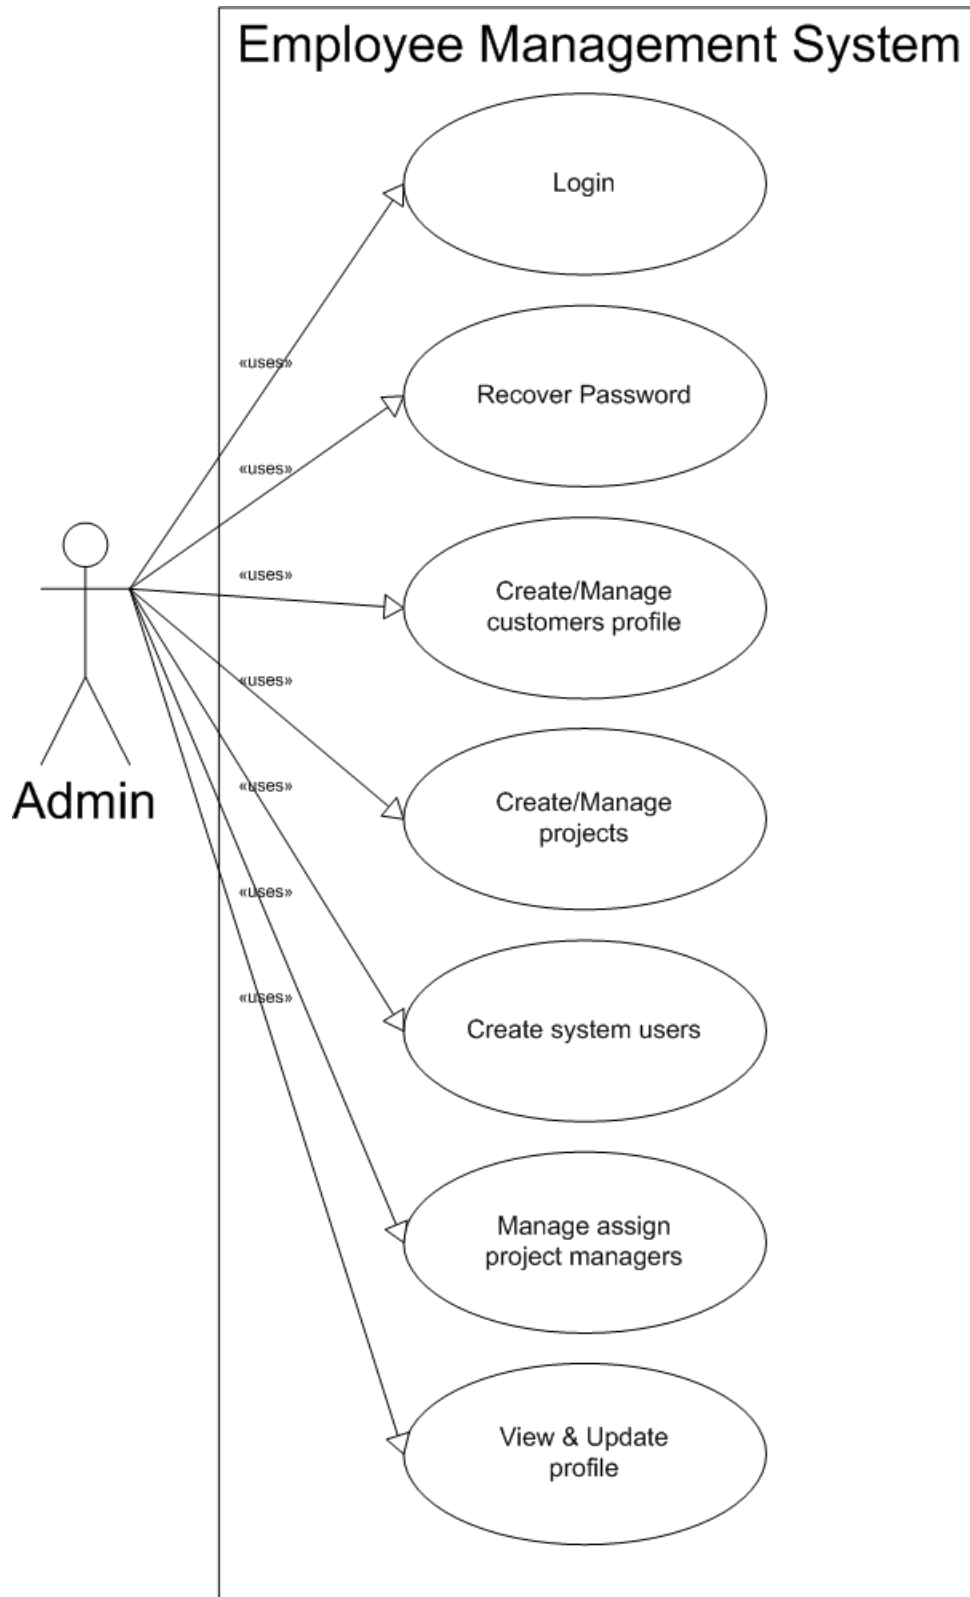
Employee Management System

Login

«uses»

Recover Password

«uses»

«uses»

Create/Manage customers profile

«uses»

Admin

«uses»

Create/Manage projects

«uses»

«uses»

Create system users

Manage assign project managers

View & Update profile